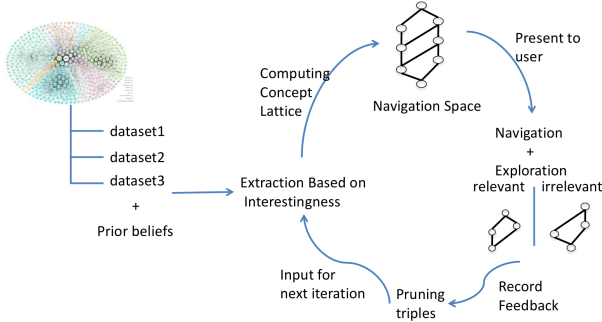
dataset1

dataset2

dataset3

+

Prior beliefs

Extraction Based on Interestingness

Computing Concept Lattice

Navigation Space

Present to user

Navigation
+
Exploration

relevant

irrelevant

Record Feedback

Pruning triples

Input for next iteration